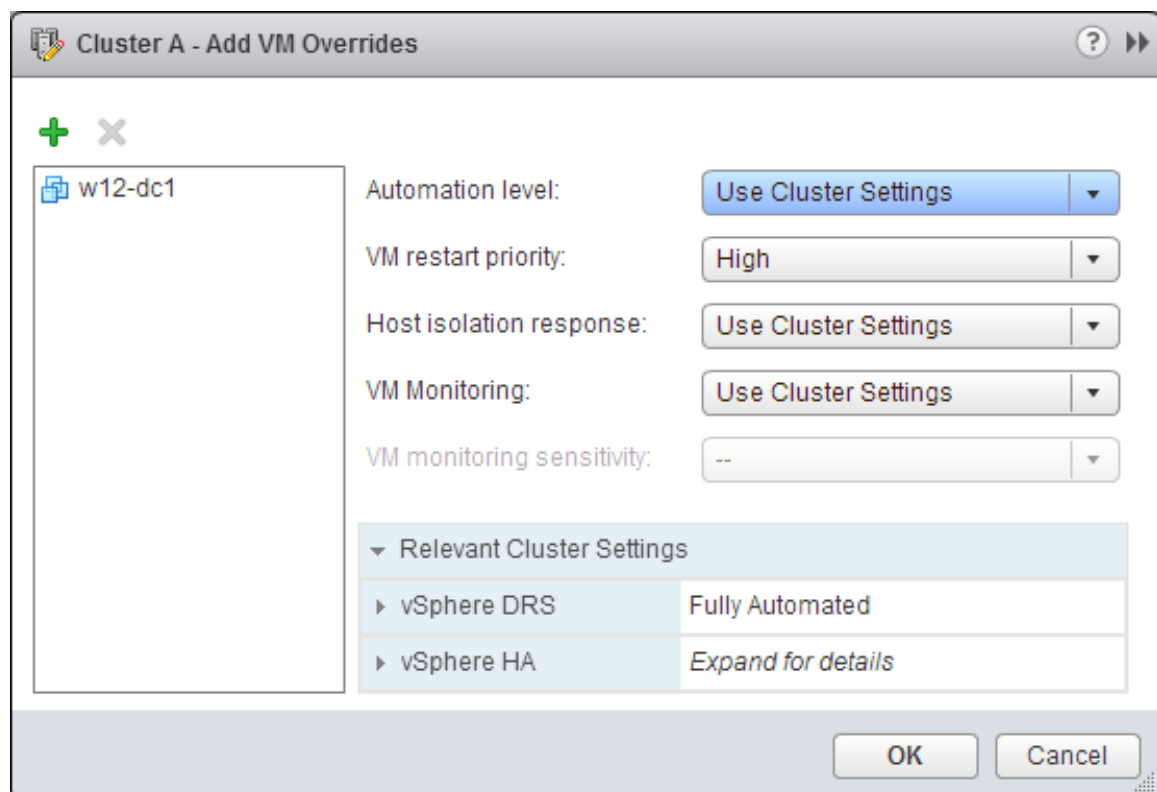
Cluster A - Add VM Overrides

w12-dc1

Automation level: Use Cluster Settings

VM restart priority: High

Host isolation response: Use Cluster Settings

VM Monitoring: Use Cluster Settings

VM monitoring sensitivity: --

Relevant Cluster Settings

| | |
|---|---|
| vSphere DRS | Fully Automated |
| vSphere HA | *Expand for details* |

OK Cancel